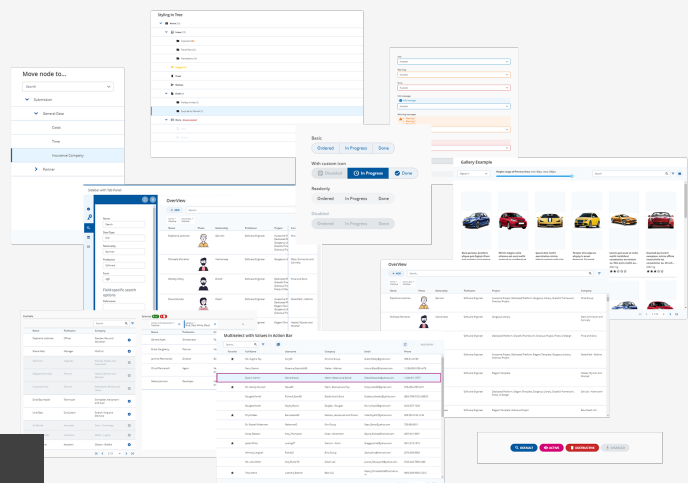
Move node to...

Search

Subdivision

General Data

Cards

Time

Insurance Company

Partner

Styling in Tree

Basic

Ordered

In Progress

Done

With custom icon

Disabled

In Progress

Done

Readonly

Ordered

In Progress

Done

Disabled

Ordered

In Progress

Done

Gallery Example

OverView

OverView

Multiselect with Values in Action Bar